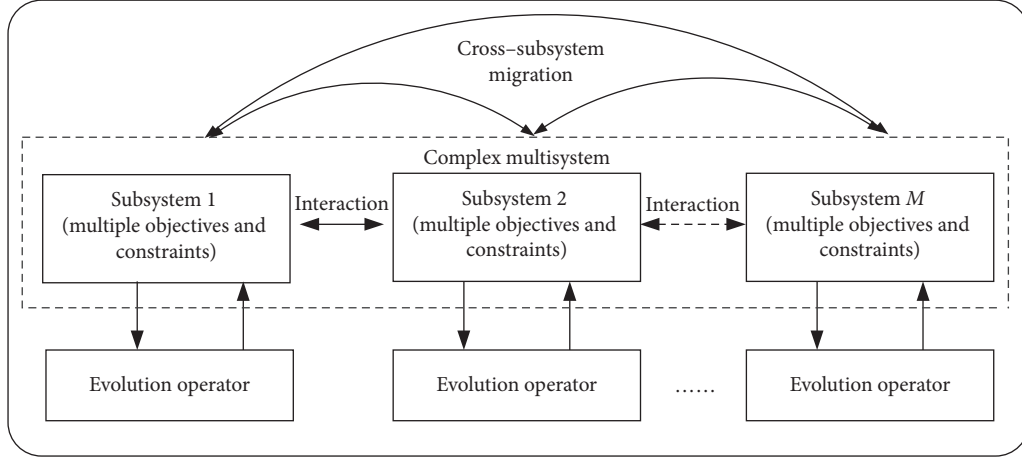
Cross–subsystem migration

Complex multisystem

Subsystem 1 (multiple objectives and constraints)

Interaction

Subsystem 2 (multiple objectives and constraints)

Interaction

Subsystem $M$ (multiple objectives and constraints)

Evolution operator

Evolution operator

……

Evolution operator